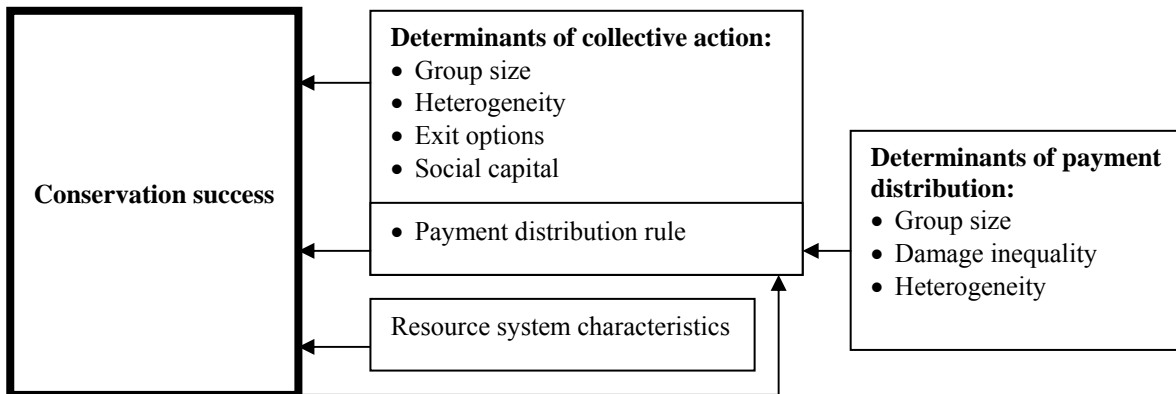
Conservation success

**Determinants of collective action:**
- Group size
- Heterogeneity
- Exit options
- Social capital

- Payment distribution rule

Resource system characteristics

**Determinants of payment distribution:**
- Group size
- Damage inequality
- Heterogeneity